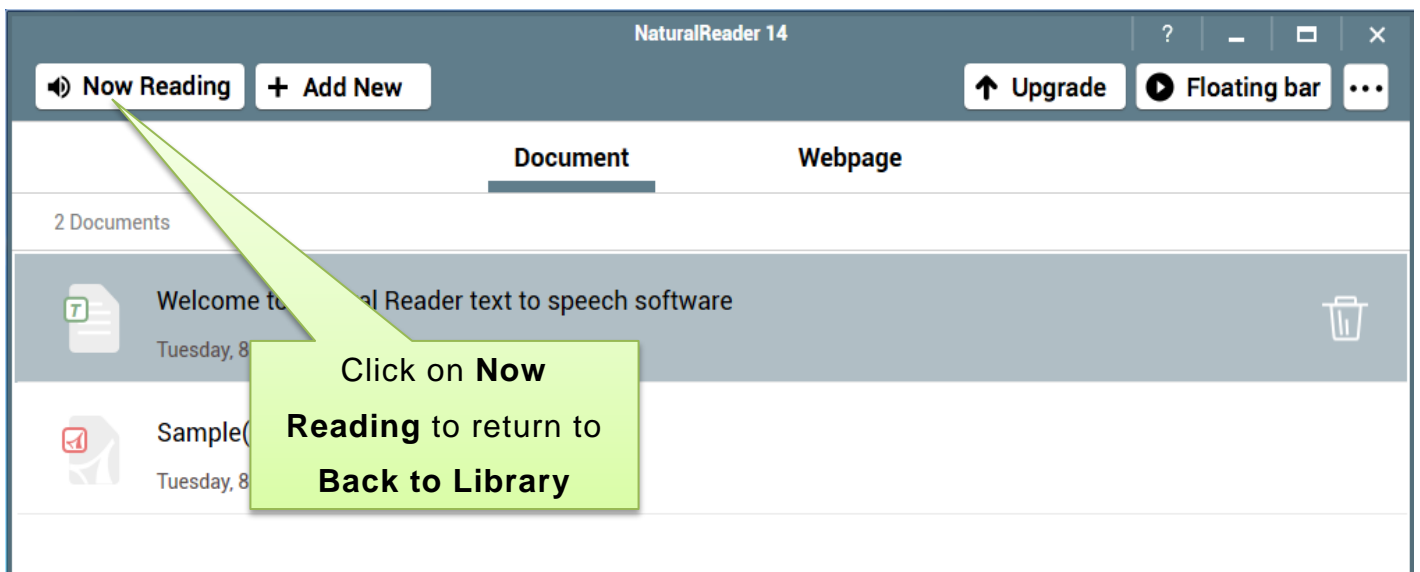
NaturalReader 14

?

Now Reading

Add New

Upgrade

Floating bar

Document

Webpage

2 Documents

T

Welcome to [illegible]al Reader text to speech software

Tuesday, 8

Sample(

Tuesday, 8

Click on **Now Reading** to return to **Back to Library**